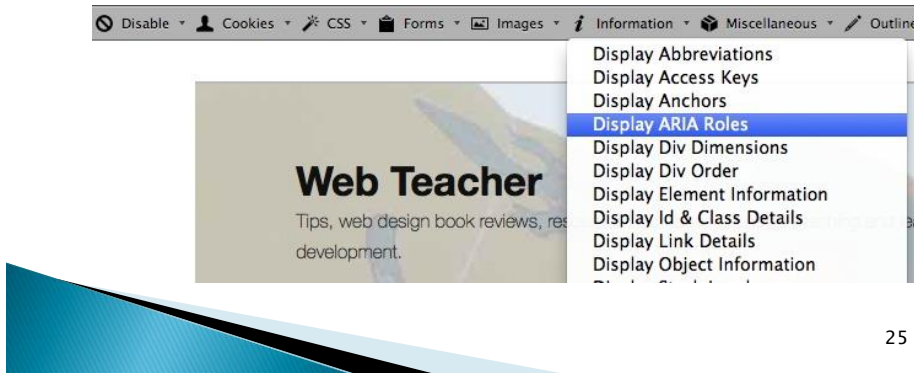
Disable ▾ Cookies ▾ CSS ▾ Forms ▾ Images ▾ Information ▾ Miscellaneous ▾ Outline

Display Abbreviations
Display Access Keys
Display Anchors
Display ARIA Roles
Display Div Dimensions
Display Div Order
Display Element Information
Display Id & Class Details
Display Link Details
Display Object Information
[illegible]

Web Teacher

Tips, web design book reviews, res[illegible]

development.

25